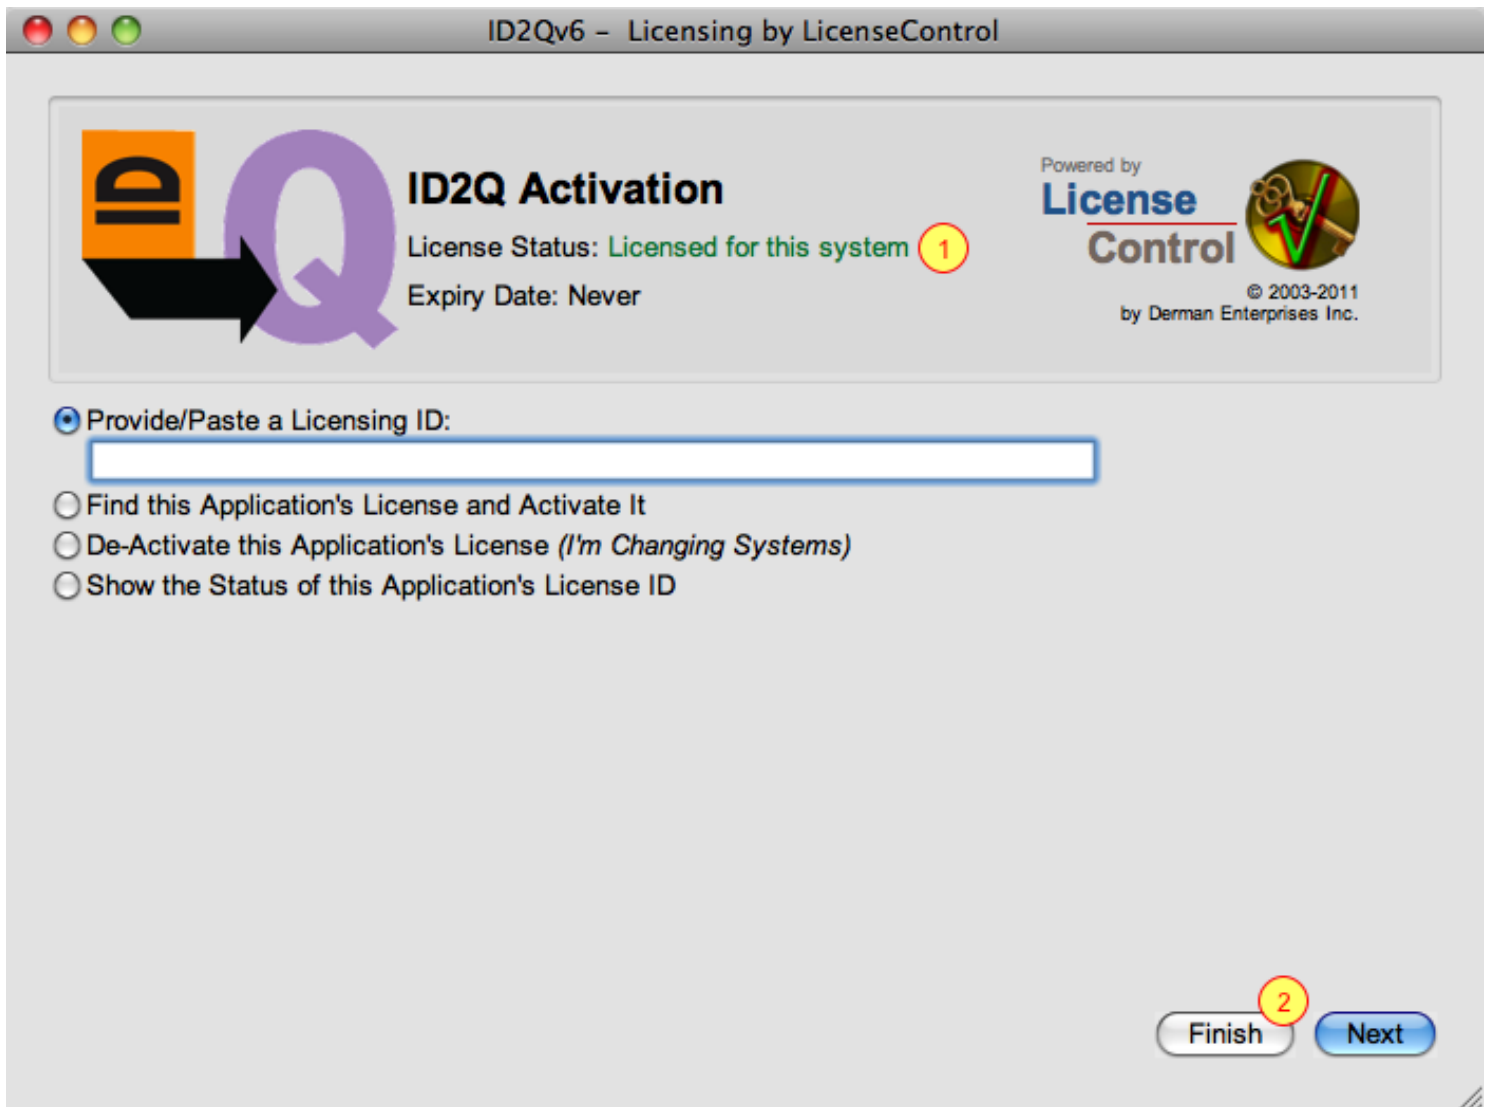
ID2Qv6 – Licensing by LicenseControl

ID

Q

ID2Q Activation

License Status: Licensed for this system

1

Expiry Date: Never

Powered by

License

Control

© 2003-2011
by Derman Enterprises Inc.

Provide/Paste a Licensing ID:

Find this Application's License and Activate It

De-Activate this Application's License (I'm Changing Systems)

Show the Status of this Application's License ID

2

Finish

Next